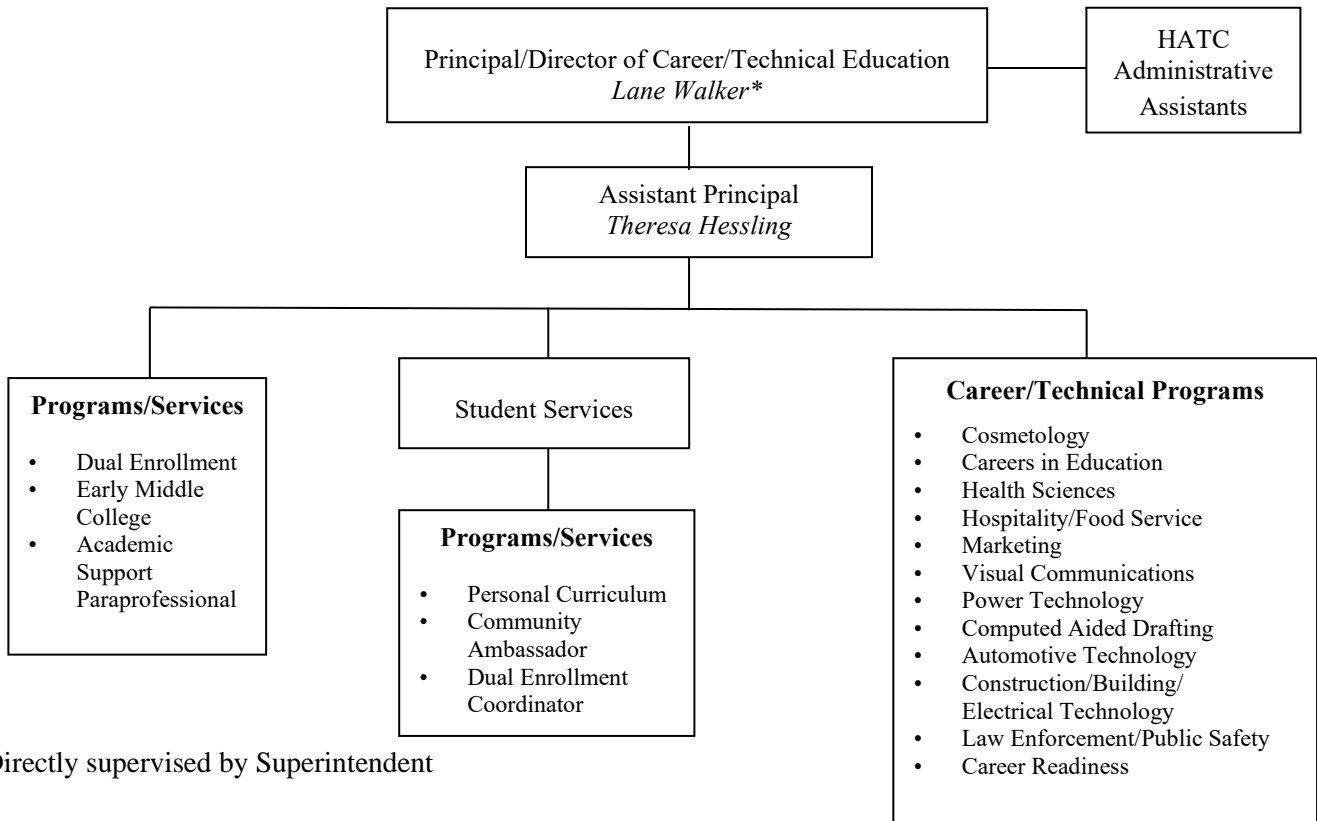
Principal/Director of Career/Technical Education
*Lane Walker\**

HATC Administrative Assistants

Assistant Principal
*Theresa Hessling*

**Programs/Services**

- Dual Enrollment
- Early Middle College
- Academic Support Paraprofessional

Student Services

**Programs/Services**

- Personal Curriculum
- Community Ambassador
- Dual Enrollment Coordinator

**Career/Technical Programs**

- Cosmetology
- Careers in Education
- Health Sciences
- Hospitality/Food Service
- Marketing
- Visual Communications
- Power Technology
- Computed Aided Drafting
- Automotive Technology
- Construction/Building/ Electrical Technology
- Law Enforcement/Public Safety
- Career Readiness

Directly supervised by Superintendent